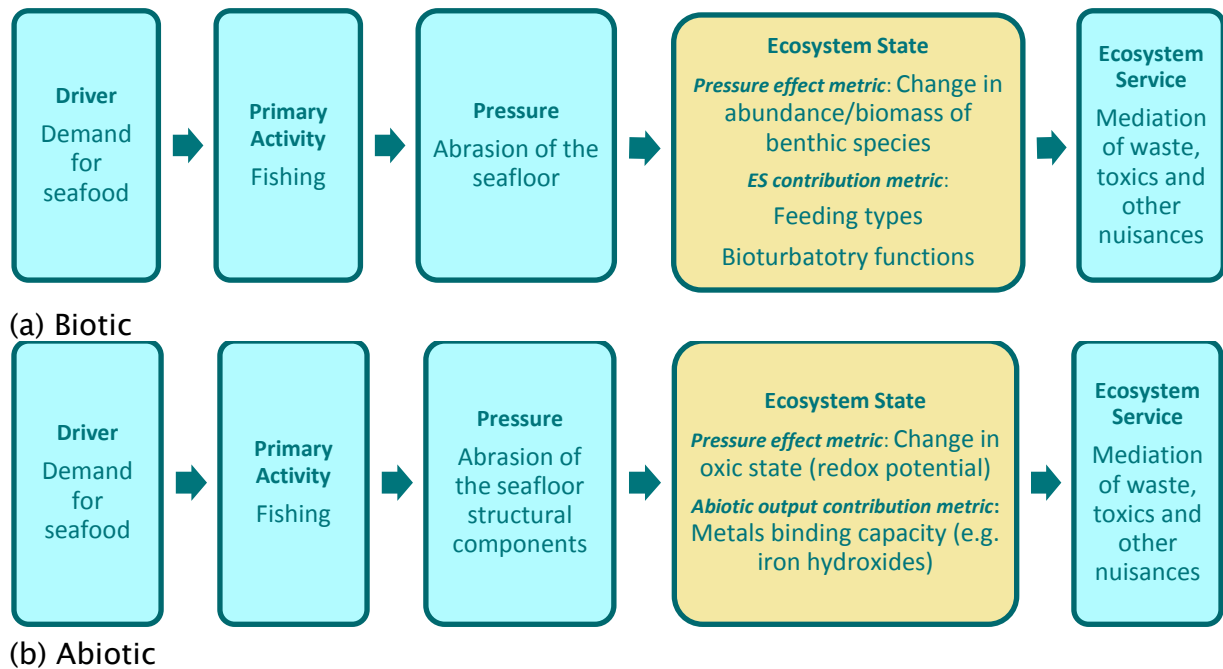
Driver
Demand for seafood

Primary Activity
Fishing

Pressure
Abrasion of the seafloor

Ecosystem State
Pressure effect metric: Change in abundance/biomass of benthic species
ES contribution metric:
Feeding types
Bioturbatotry functions

Ecosystem Service
Mediation of waste, toxics and other nuisances

(a) Biotic

Driver
Demand for seafood

Primary Activity
Fishing

Pressure
Abrasion of the seafloor structural components

Ecosystem State
Pressure effect metric: Change in oxic state (redox potential)
Abiotic output contribution metric: Metals binding capacity (e.g. iron hydroxides)

Ecosystem Service
Mediation of waste, toxics and other nuisances

(b) Abiotic